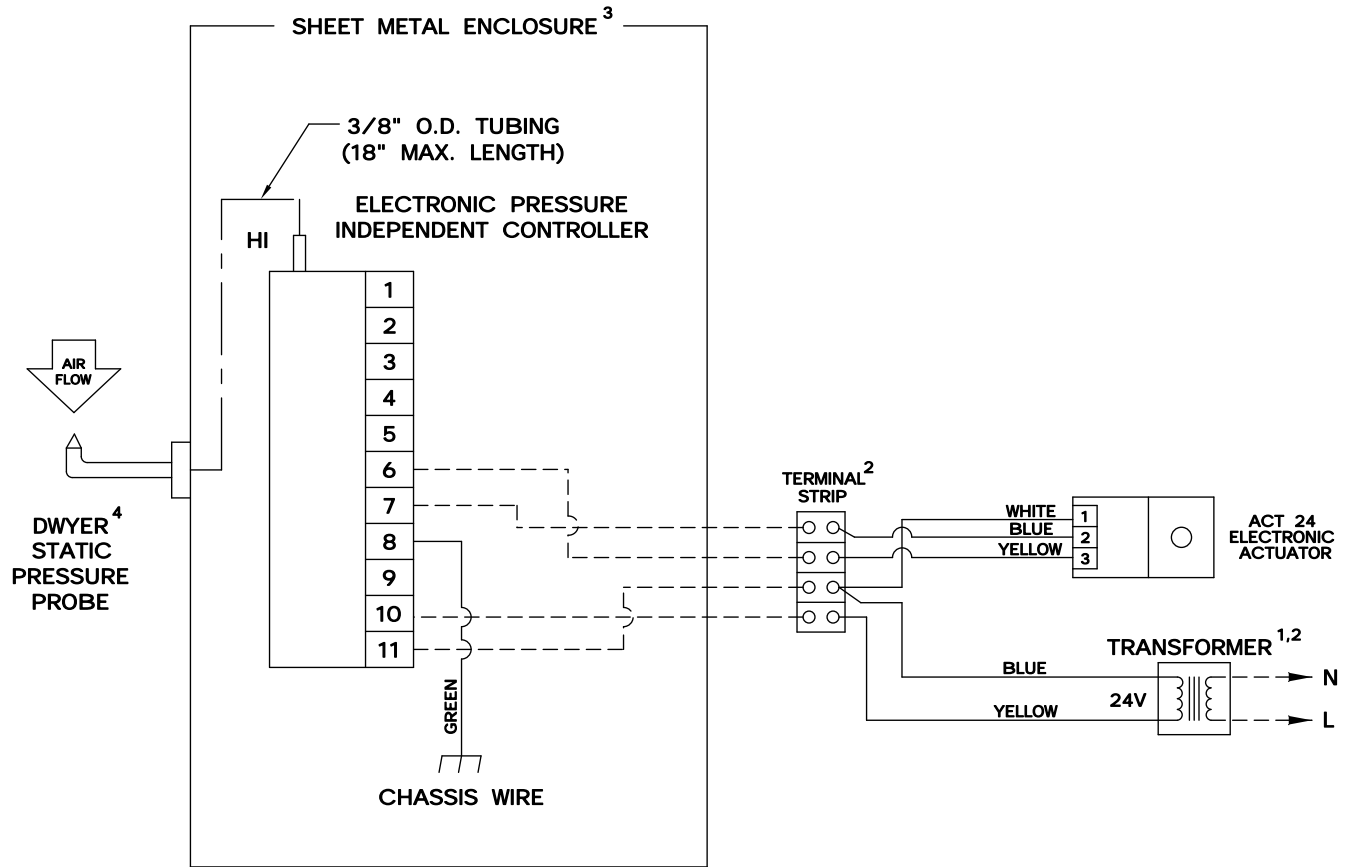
SHEET METAL ENCLOSURE$^3$

3/8" O.D. TUBING
(18" MAX. LENGTH)

HI

ELECTRONIC PRESSURE
INDEPENDENT CONTROLLER

1
2
3
4
5
6
7
8
9
10
11

AIR
FLOW

DWYER$^4$
STATIC
PRESSURE
PROBE

GREEN

CHASSIS WIRE

TERMINAL$^2$
STRIP

WHITE
BLUE
YELLOW

1
2
3

ACT 24
ELECTRONIC
ACTUATOR

TRANSFORMER$^{1,2}$

BLUE
YELLOW

24V

N
L